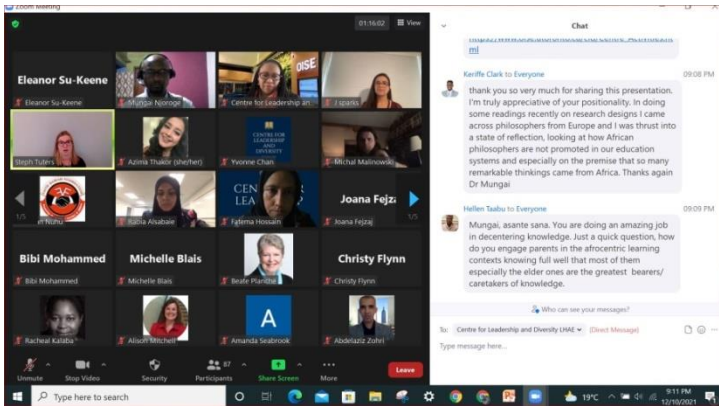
Zoom Meeting

01:16:02 View

Eleanor Su-Keene
Eleanor Su-Keene
Mungai Njoroge
Centre for Leadership an
J sparks
OISE

Steph Tuters
Azima Thakor (she/her)
CENTRE FOR LEADERSHIP AND DIVERSITY
Yvonne Chan
Michal Malinowski

1/5
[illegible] Nunu
Rabia Alsabale
CEN LEA
Fatema Hossain
Joana Fejz
Joana Fejzaj
1/5

Bibi Mohammed
Bibi Mohammed
Michelle Blais
Michelle Blais
Beate Planche
Christy Flynn
Christy Flynn

Racheal Kalaba
Alison Mitchell
A
Amanda Seabrook
Abdelaziz Zohri

Unmute
Stop Video
Security
Participants 87
Share Screen
More
Leave

Chat

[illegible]
ml

Keriffe Clark to Everyone 09:08 PM
thank you so very much for sharing this presentation. I'm truly appreciative of your positionality. In doing some readings recently on research designs I came across philosophers from Europe and I was thrust into a state of reflection, looking at how African philosophers are not promoted in our education systems and especially on the premise that so many remarkable thinkings came from Africa. Thanks again Dr Mungai

Hellen Taabu to Everyone 09:09 PM
Mungai, asante sana. You are doing an amazing job in decentering knowledge. Just a quick question, how do you engage parents in the afrocentric learning contexts knowing full well that most of them especially the elder ones are the greatest bearers/ caretakers of knowledge.

Who can see your messages?

To: Centre for Leadership and Diversity LHAE (Direct Message)

Type message here...

Type here to search
19°C
9:11 PM
12/10/2021